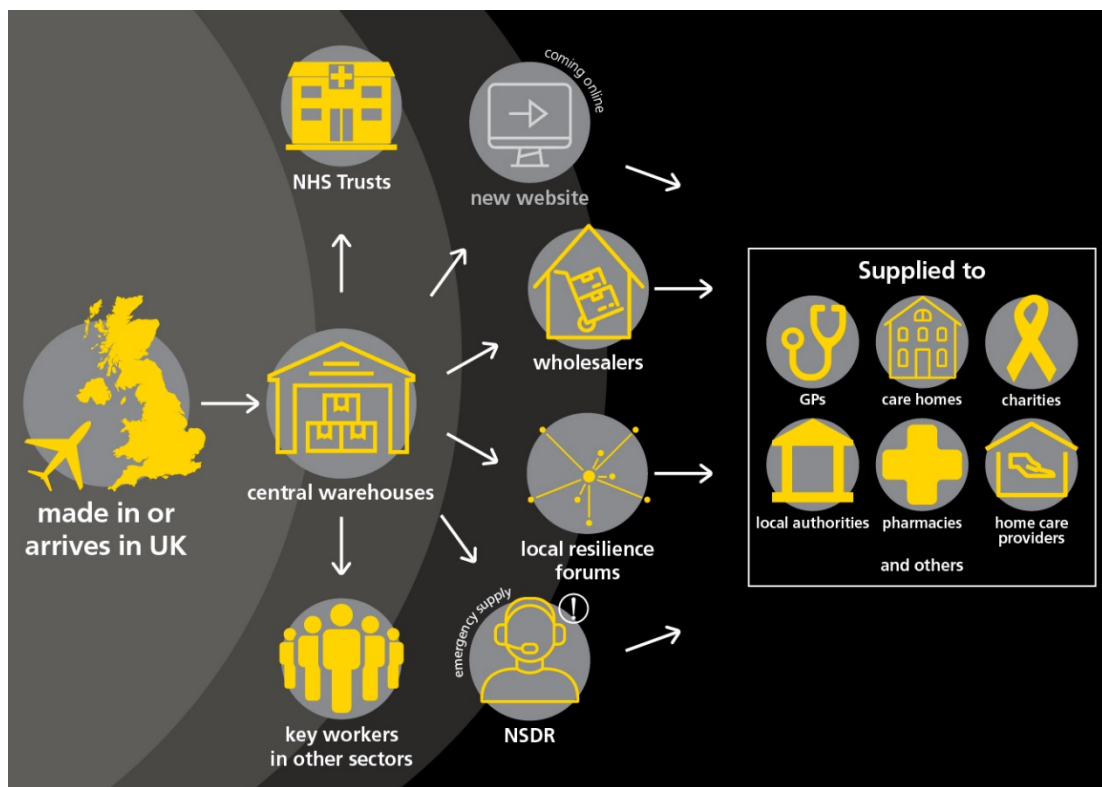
made in or arrives in UK

central warehouses

NHS Trusts

key workers in other sectors

coming online

new website

wholesalers

local resilience forums

emergency supply

NSDR

Supplied to

GPs

care homes

charities

local authorities

pharmacies

home care providers

and others